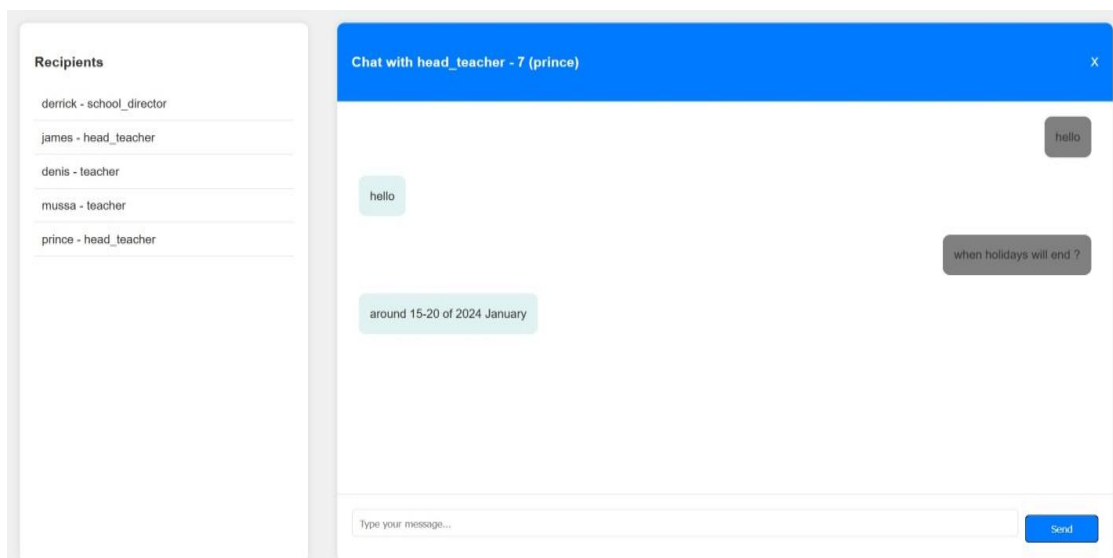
Recipients

derrick - school_director

james - head_teacher

denis - teacher

mussa - teacher

prince - head_teacher

Chat with head_teacher - 7 (prince)

X

hello

hello

when holidays will end ?

around 15-20 of 2024 January

Type your message...

Send